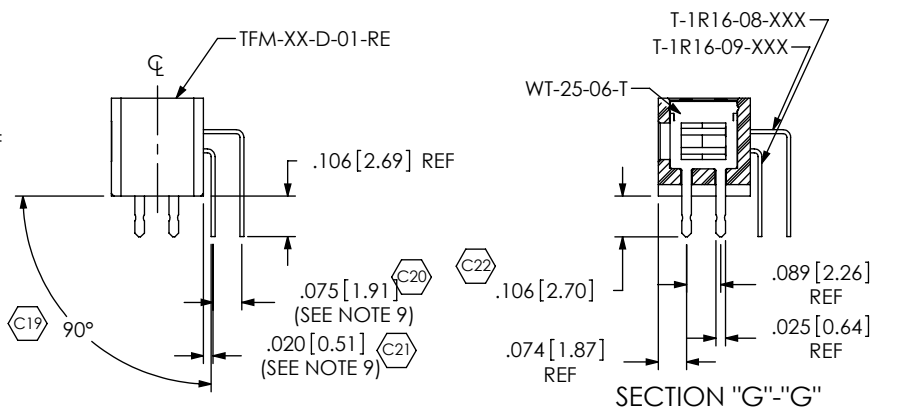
TFM-XX-D-01-RE

℄

.106 [2.69] REF

.075 [1.91] C20
(SEE NOTE 9)

C19 90°

.020 [0.51] C21
(SEE NOTE 9)

T-1R16-08-XXX
T-1R16-09-XXX

WT-25-06-T

C22
.106 [2.70]

.089 [2.26]
REF

.025 [0.64]
REF

.074 [1.87]
REF

SECTION "G"-"G"